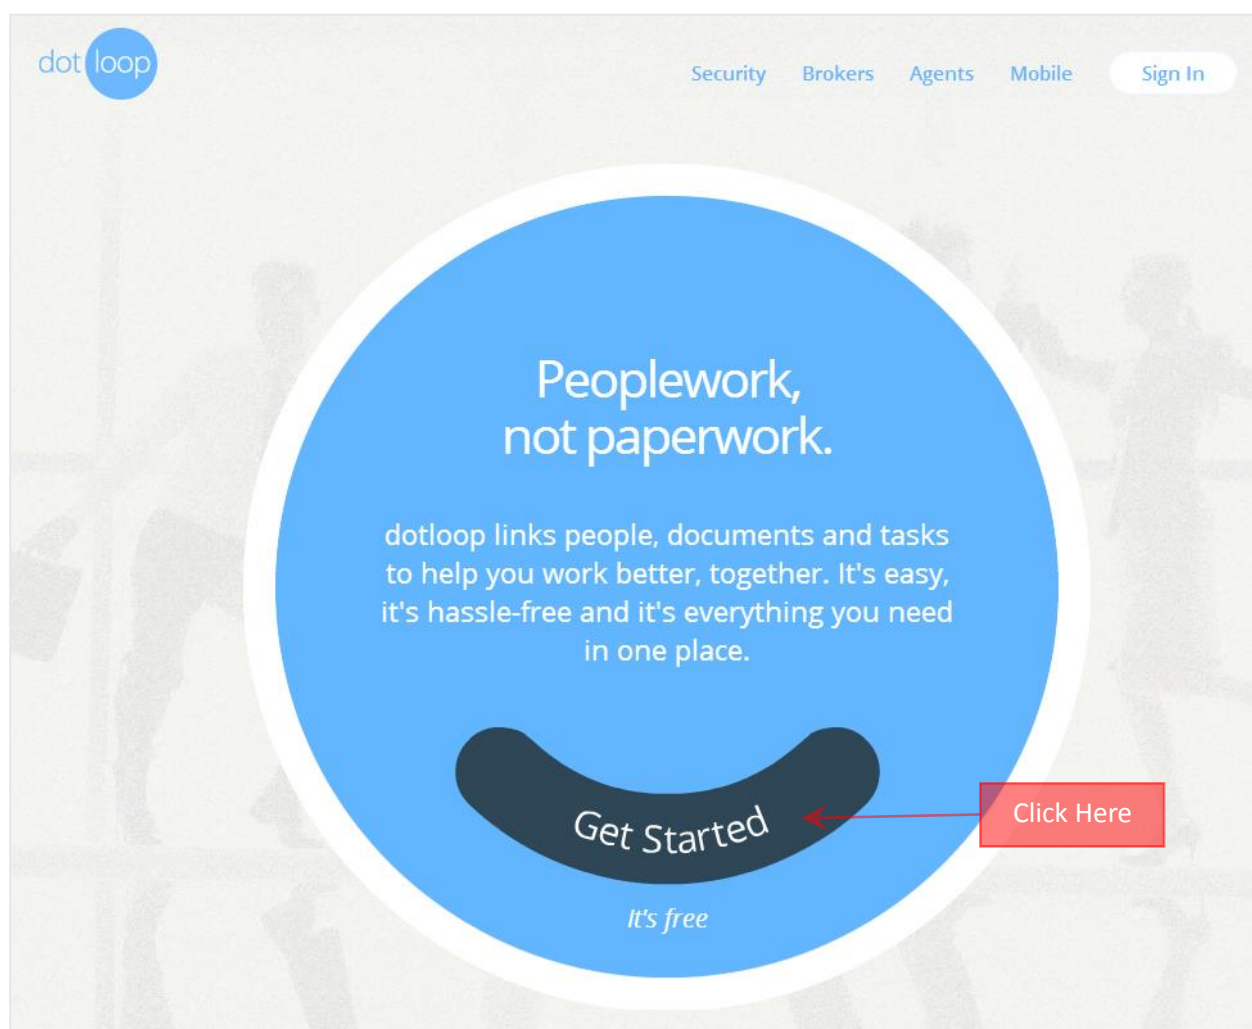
dot loop

Security Brokers Agents Mobile Sign In

Peoplework, not paperwork.

dotloop links people, documents and tasks to help you work better, together. It's easy, it's hassle-free and it's everything you need in one place.

Get Started

Click Here

It's free